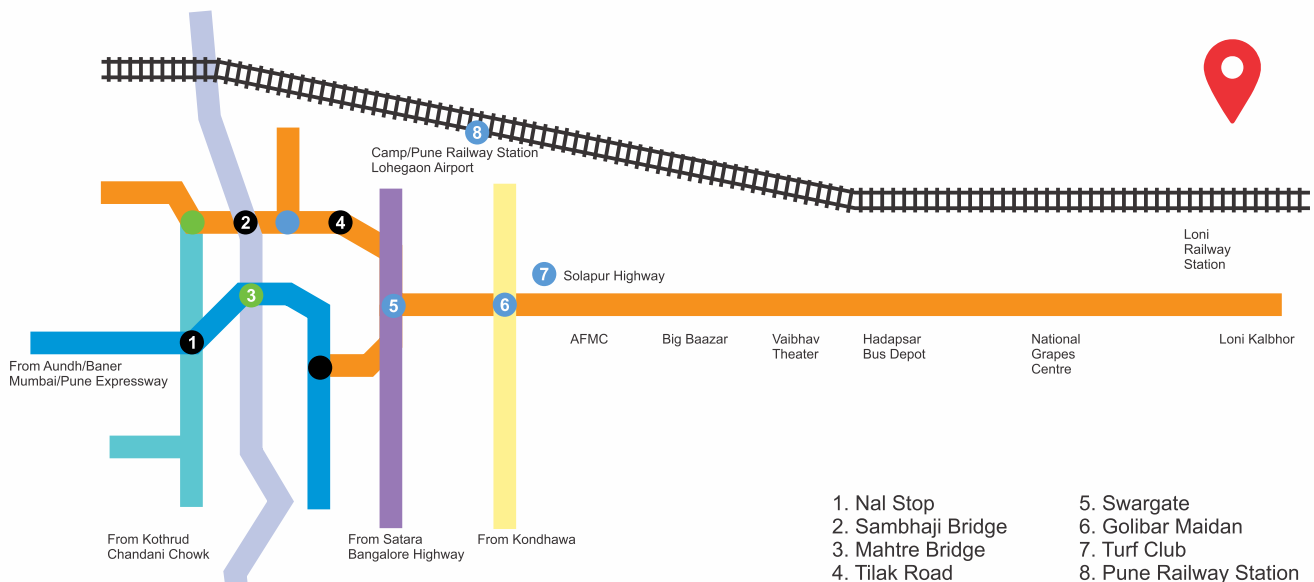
8
Camp/Pune Railway Station
Lohegaon Airport

2
4
3
1
5
6

7 Solapur Highway

Loni
Railway
Station

From Aundh/Baner
Mumbai/Pune Expressway

AFMC
Big Baazar
Vaibhav
Theater
Hadapsar
Bus Depot
National
Grapes
Centre
Loni Kalbhor

From Kothrud
Chandani Chowk

From Satara
Bangalore Highway

From Kondhawa

1. Nal Stop
2. Sambhaji Bridge
3. Mahtre Bridge
4. Tilak Road

5. Swargate
6. Golibar Maidan
7. Turf Club
8. Pune Railway Station